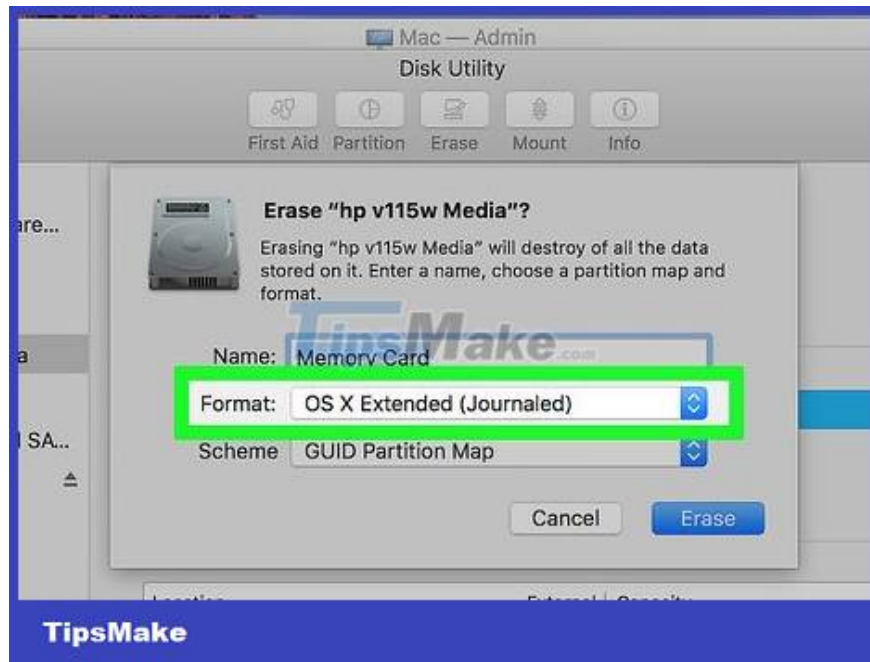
Mac — Admin
Disk Utility
First Aid Partition Erase Mount Info

are...

a

SA...

Erase "hp v115w Media"?

Erasing "hp v115w Media" will destroy of all the data stored on it. Enter a name, choose a partition map and format.

TipsMake.com

Name: Memory Card

Format: OS X Extended (Journaled)

Scheme GUID Partition Map

Cancel Erase

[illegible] External Capacity

TipsMake